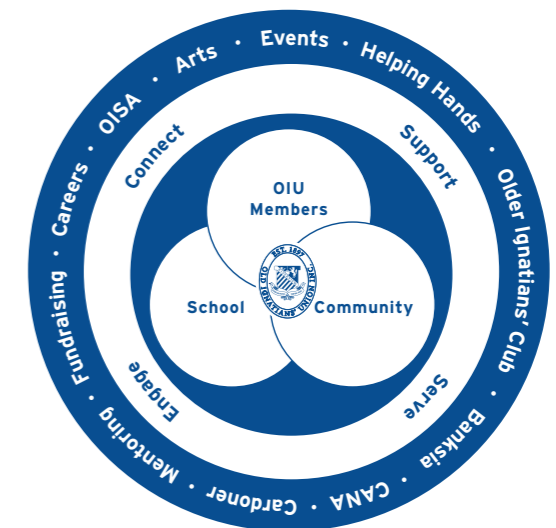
Arts • Events • Helping Hands • Older Ignatians' Club • Banksia • CANA • Cardoner • Mentoring • Fundraising • Careers • OISA •

Connect
Support
Serve
Engage

OIU Members
School
Community

EST. 1897
OLD IGNATIANS' UNION INC.